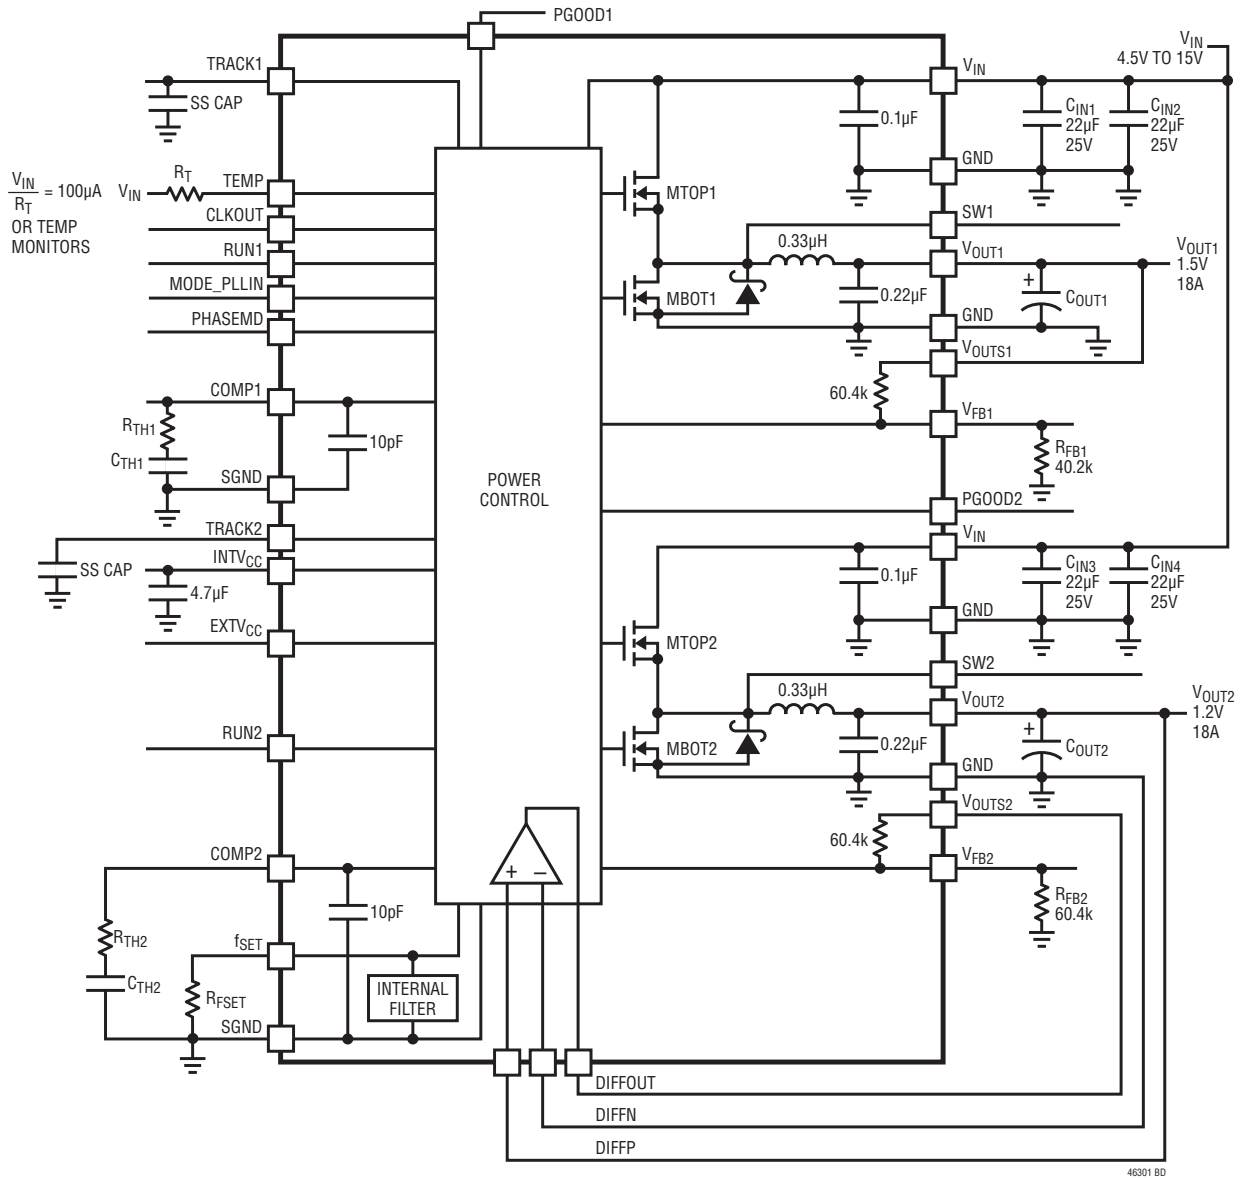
PGOOD1

TRACK1
SS CAP
$\frac{V_{IN}}{R_T}$ = 100µA
OR TEMP MONITORS
$V_{IN}$
$R_T$
TEMP
CLKOUT
RUN1
MODE_PLLIN
PHASEMD
COMP1
$R_{TH1}$
$C_{TH1}$
10pF
SGND
TRACK2
SS CAP
$INTV_{CC}$
4.7µF
$EXTV_{CC}$
RUN2
COMP2
$R_{TH2}$
$C_{TH2}$
10pF
$f_{SET}$
$R_{FSET}$
INTERNAL FILTER
SGND

POWER CONTROL
+ –

MTOP1
MBOT1
0.33µH
0.1µF
0.22µF
MTOP2
MBOT2
0.33µH
0.1µF
0.22µF

$V_{IN}$
GND
SW1
$V_{OUT1}$
GND
$V_{OUTS1}$
60.4k
$V_{FB1}$
$R_{FB1}$
40.2k
PGOOD2
$V_{IN}$
GND
SW2
$V_{OUT2}$
GND
$V_{OUTS2}$
60.4k
$V_{FB2}$
$R_{FB2}$
60.4k

$V_{IN}$
4.5V TO 15V
$C_{IN1}$
22µF
25V
$C_{IN2}$
22µF
25V
+
$C_{OUT1}$
$V_{OUT1}$
1.5V
18A
$C_{IN3}$
22µF
25V
$C_{IN4}$
22µF
25V
+
$C_{OUT2}$
$V_{OUT2}$
1.2V
18A

DIFFOUT
DIFFN
DIFFP

46301 BD